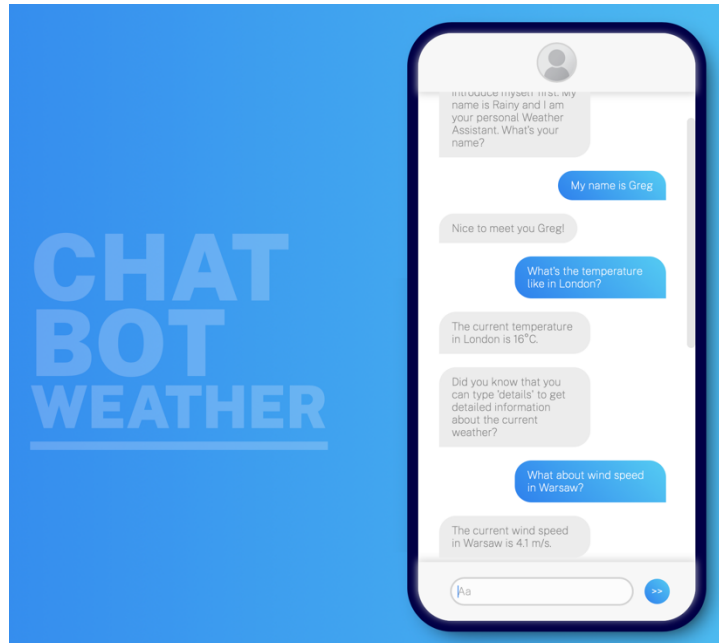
CHAT
BOT
WEATHER

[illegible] name is Rainy and I am your personal Weather Assistant. What's your name?

My name is Greg

Nice to meet you Greg!

What's the temperature like in London?

The current temperature in London is 16°C.

Did you know that you can type 'details' to get detailed information about the current weather?

What about wind speed in Warsaw?

The current wind speed in Warsaw is 4.1 m/s.

Aa

>>